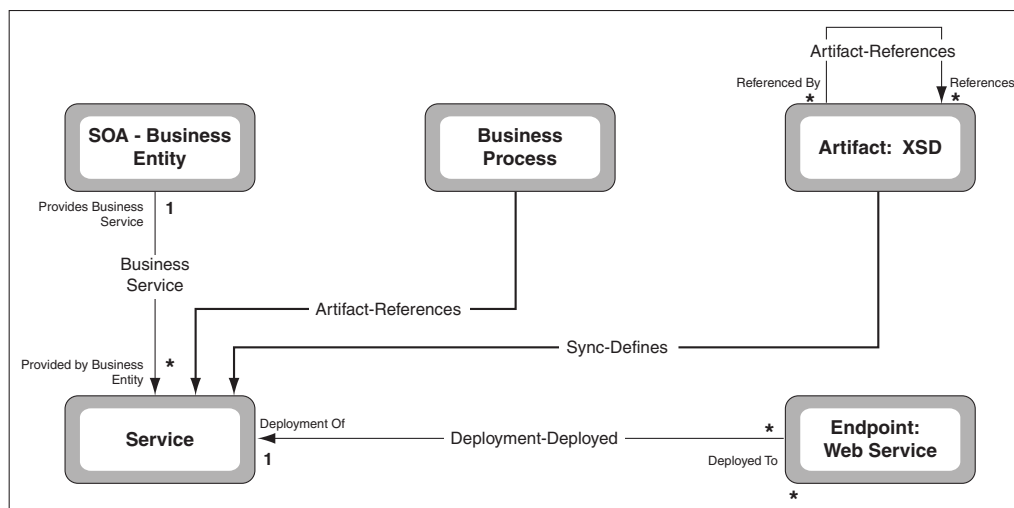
Artifact-References

Referenced By
*

References
*

SOA - Business Entity

Business Process

Artifact: XSD

Provides Business Service
1

Business Service

Artifact-References

Sync-Defines

Provided by Business Entity
*

Service

Deployment Of
1

Deployment-Deployed

*
Deployed To

Endpoint: Web Service

*